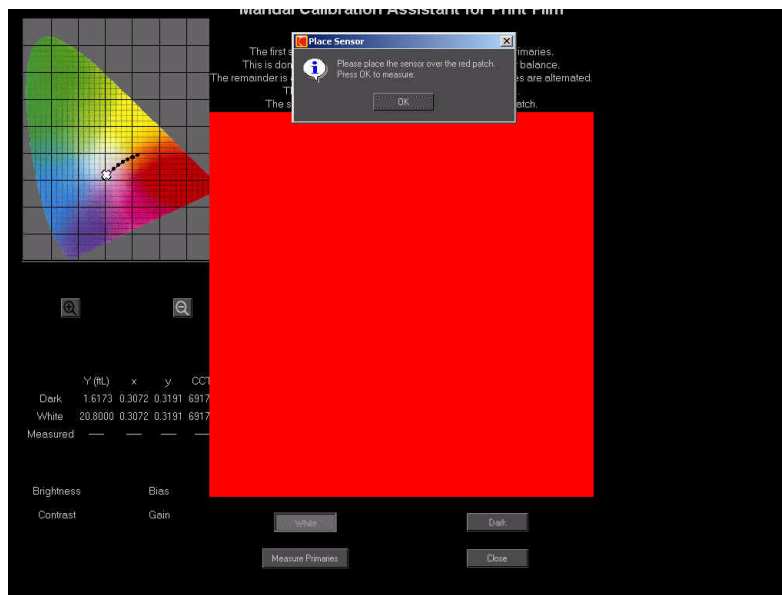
Manual Calibration Assistant for Print Film

The first s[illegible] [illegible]imaries.
This is don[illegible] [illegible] balance.
The remainder is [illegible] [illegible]es are alternated.
T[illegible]
The s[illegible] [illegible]atch.

Place Sensor

Please place the sensor over the red patch.
Press OK to measure.

OK

| | Y (ftL) | x | y | CCT |
|---|---|---|---|---|
| Dark | 1.6173 | 0.3072 | 0.3191 | 6917 |
| White | 20.8000 | 0.3072 | 0.3191 | 6917 |
| Measured | — | — | — | — |

Brightness Bias
Contrast Gain

White
Dark
Measure Primaries
Close